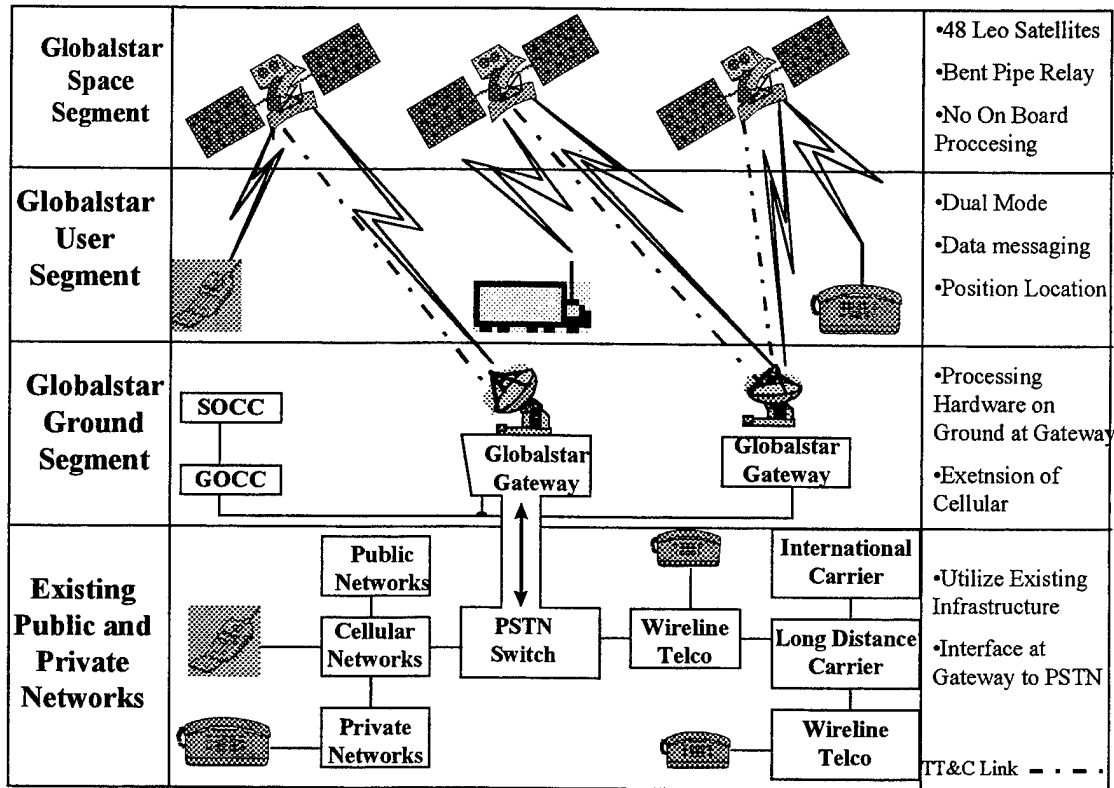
| | | |
|---|---|---|
| Globalstar Space Segment | | •48 Leo Satellites •Bent Pipe Relay •No On Board Proccesing |
| Globalstar User Segment | | •Dual Mode •Data messaging •Position Location |
| Globalstar Ground Segment | SOCC GOCC Globalstar Gateway Globalstar Gateway | •Processing Hardware on Ground at Gateway •Exetnsion of Cellular |
| Existing Public and Private Networks | Public Networks Cellular Networks Private Networks PSTN Switch Wireline Telco International Carrier Long Distance Carrier Wireline Telco | •Utilize Existing Infrastructure •Interface at Gateway to PSTN TT&C Link |